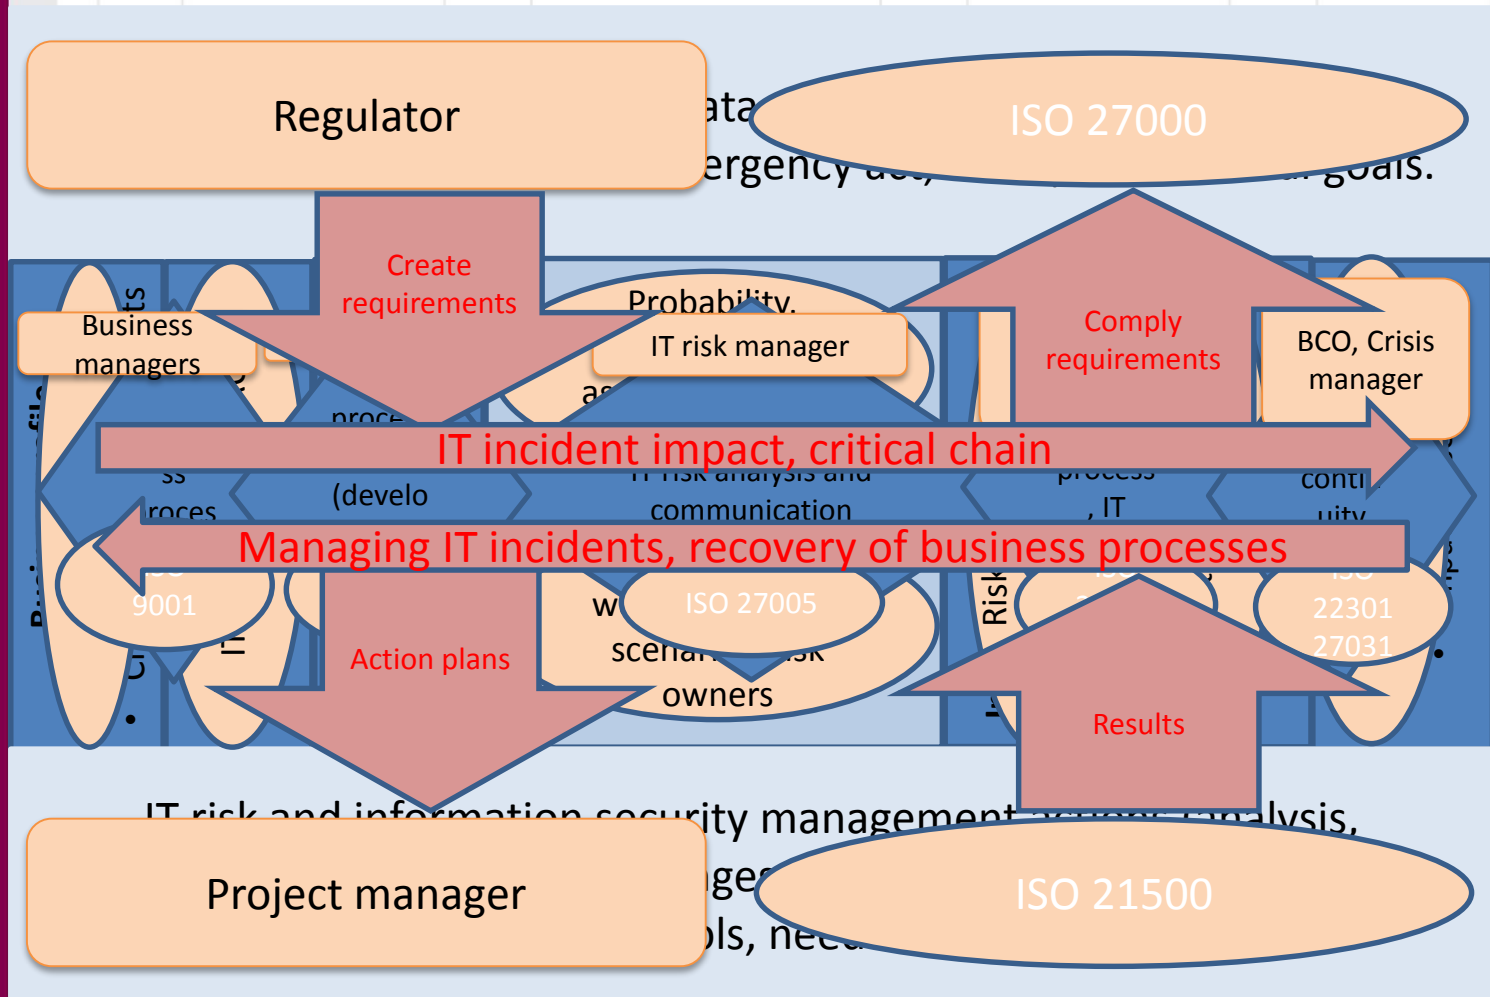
Regulator

ata

ergency

goals.

ISO 27000

Create requirements

Comply requirements

Business managers

Probability,

IT risk manager

BCO, Crisis manager

as

proce

IT incident impact, critical chain

ss

roces

(develo

communication

process

, IT

conti

uity

Managing IT incidents, recovery of business processes

9001

w

ISO 27005

scena

owners

Risk

22301

27031

Action plans

Results

IT risk and information security management

analysis,

Project manager

ge

ols, nee

ISO 21500